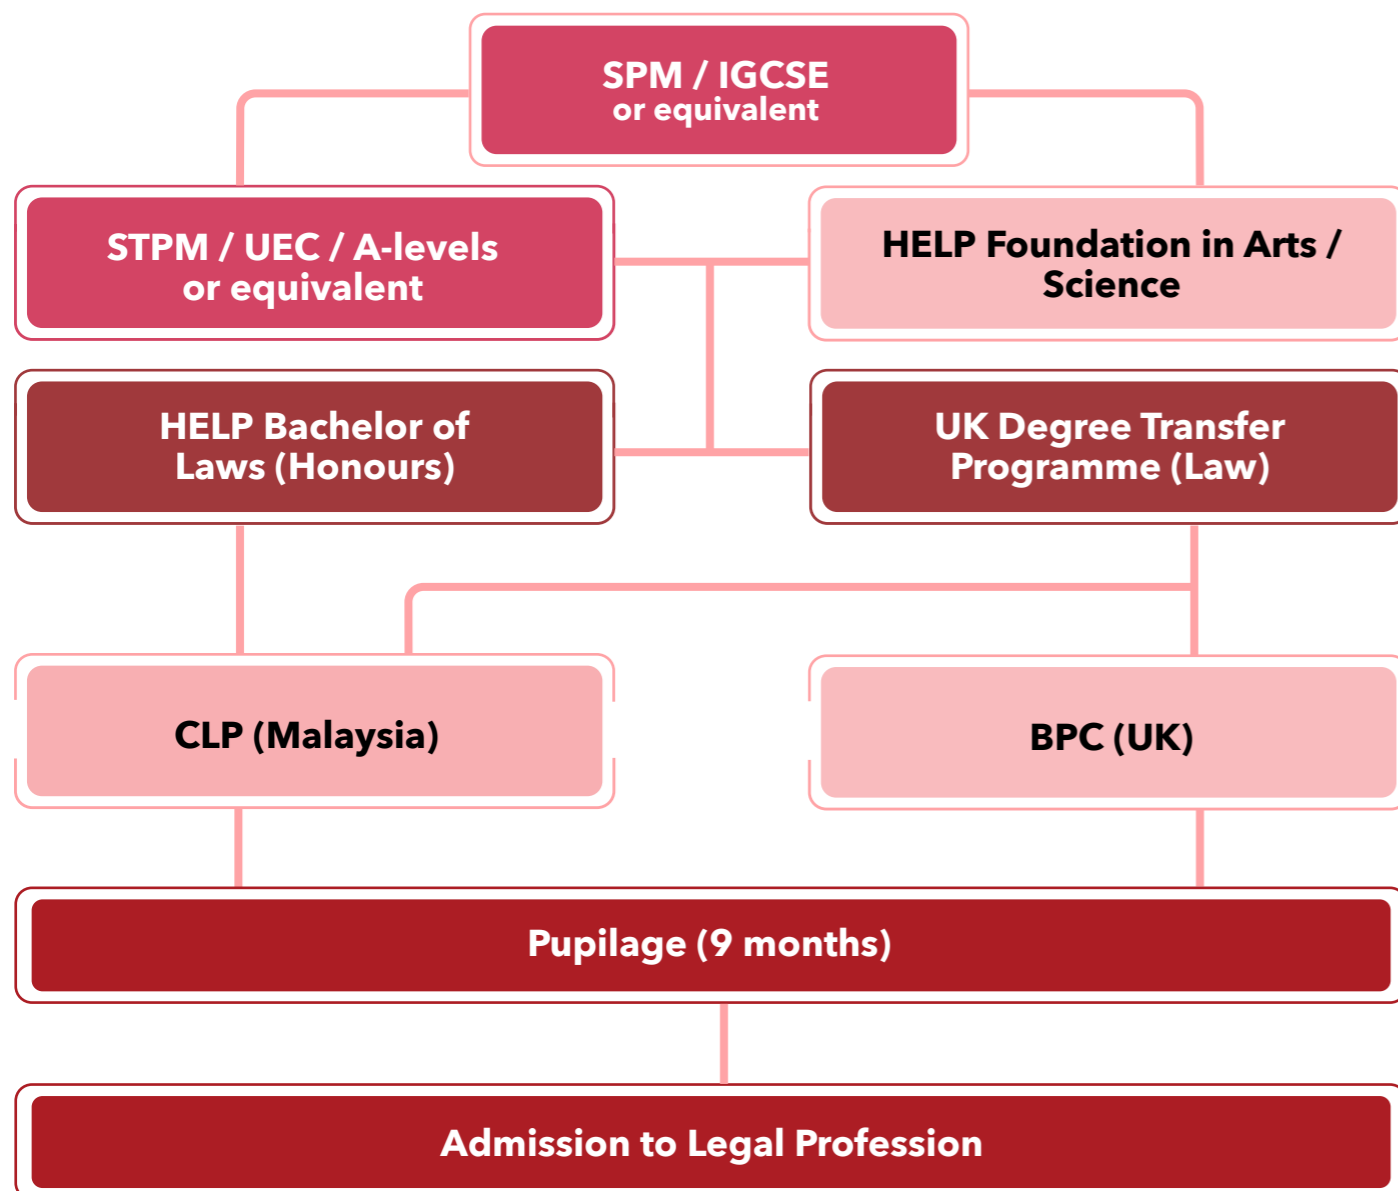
SPM / IGCSE
or equivalent

STPM / UEC / A-levels
or equivalent

HELP Foundation in Arts / Science

HELP Bachelor of Laws (Honours)

UK Degree Transfer Programme (Law)

CLP (Malaysia)

BPC (UK)

Pupilage (9 months)

Admission to Legal Profession